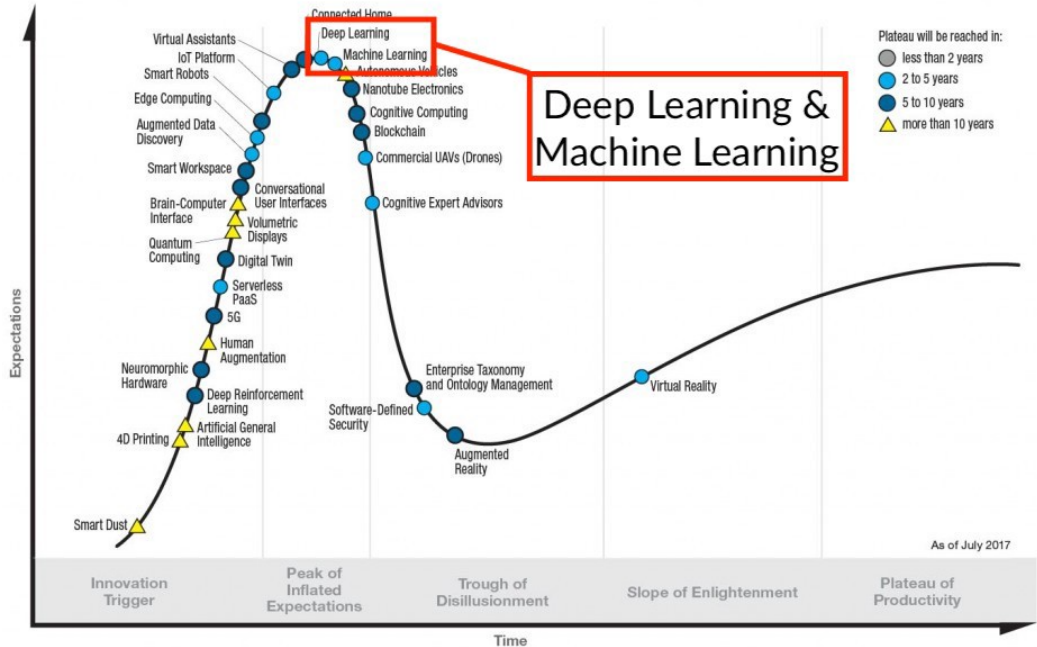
Connected Home
Deep Learning
Machine Learning
Autonomous Vehicles
Nanotube Electronics
Cognitive Computing
Blockchain
Commercial UAVs (Drones)
Cognitive Expert Advisors

Virtual Assistants
IoT Platform
Smart Robots
Edge Computing
Augmented Data Discovery
Smart Workspace
Conversational User Interfaces
Brain-Computer Interface
Volumetric Displays
Quantum Computing
Digital Twin
Serverless PaaS
5G
Human Augmentation
Neuromorphic Hardware
Deep Reinforcement Learning
Artificial General Intelligence
4D Printing
Smart Dust

Enterprise Taxonomy and Ontology Management
Software-Defined Security
Augmented Reality
Virtual Reality

Deep Learning & Machine Learning

Plateau will be reached in:
less than 2 years
2 to 5 years
5 to 10 years
more than 10 years

As of July 2017

Expectations

Innovation Trigger
Peak of Inflated Expectations
Trough of Disillusionment
Slope of Enlightenment
Plateau of Productivity

Time